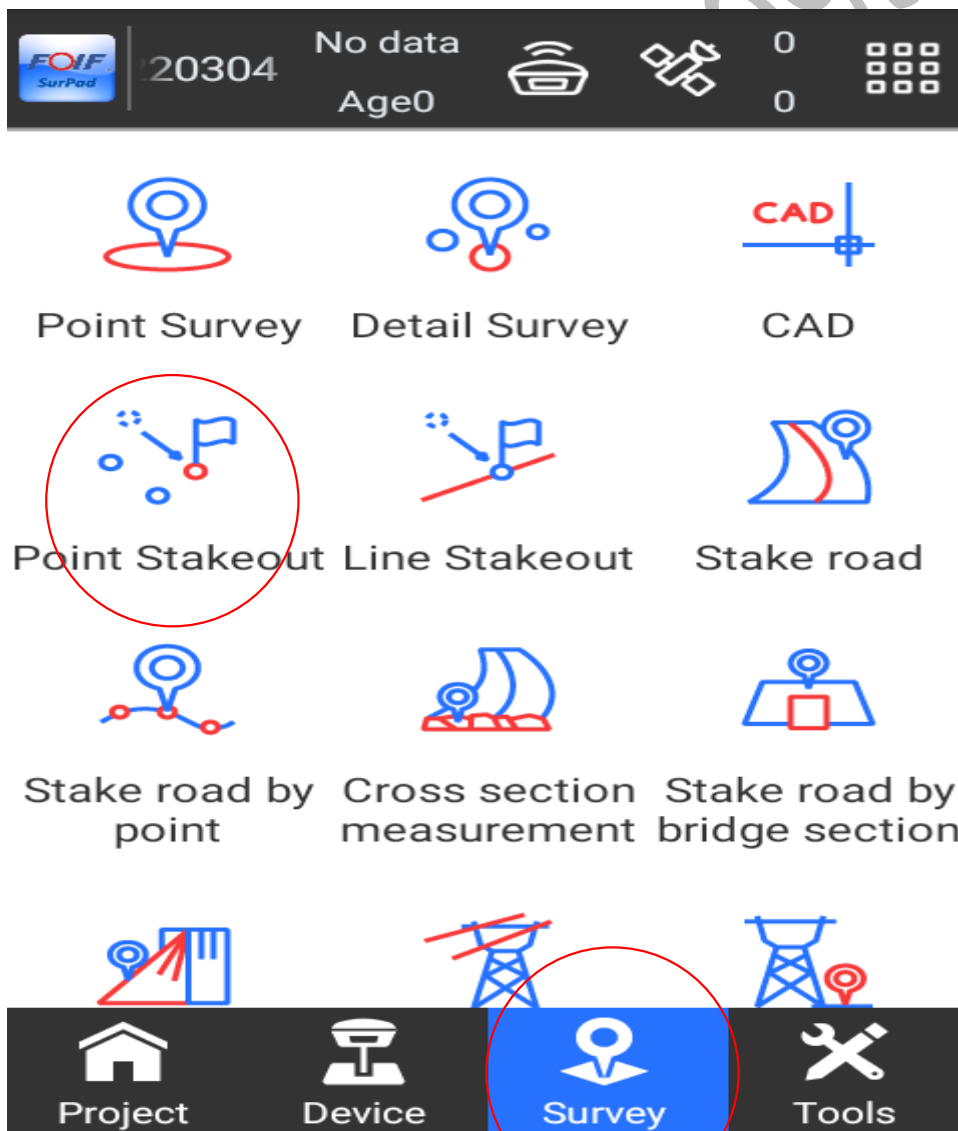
FOIF SurPad
20304
No data
Age0
0
0

Point Survey
Detail Survey
CAD
CAD

Point Stakeout
Line Stakeout
Stake road

Stake road by point
Cross section measurement
Stake road by bridge section

Project
Device
Survey
Tools